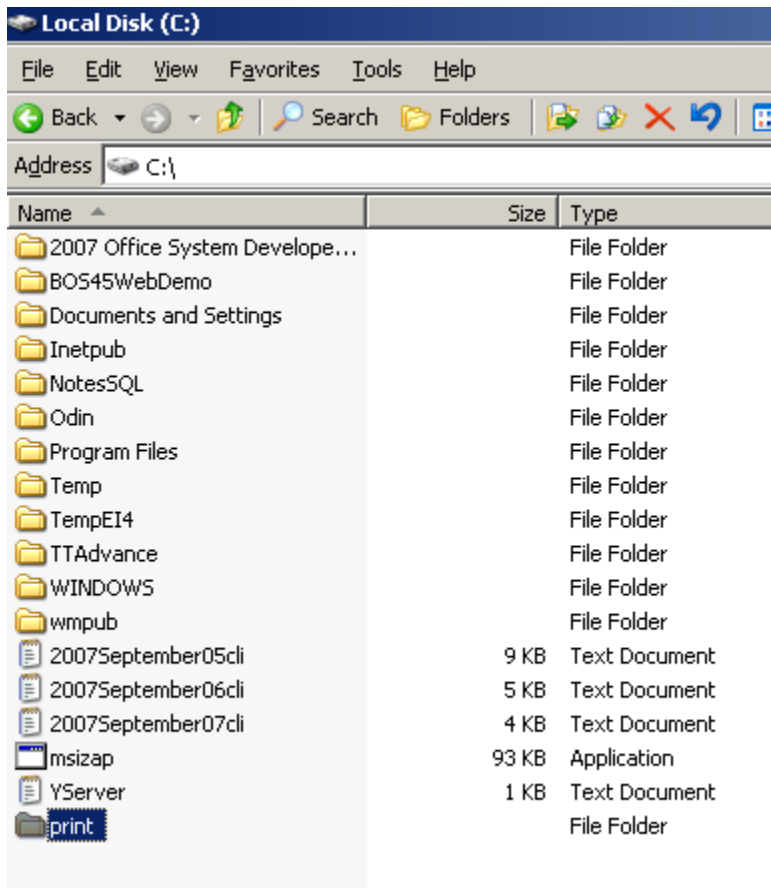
Local Disk (C:)

File Edit View Favorites Tools Help

Back Search Folders

Address C:\

| Name | Size | Type |
|---|---|---|
| 2007 Office System Develope... | | File Folder |
| BOS45WebDemo | | File Folder |
| Documents and Settings | | File Folder |
| Inetpub | | File Folder |
| NotesSQL | | File Folder |
| Odin | | File Folder |
| Program Files | | File Folder |
| Temp | | File Folder |
| TempEI4 | | File Folder |
| TTAdvance | | File Folder |
| WINDOWS | | File Folder |
| wmpub | | File Folder |
| 2007September05cli | 9 KB | Text Document |
| 2007September06cli | 5 KB | Text Document |
| 2007September07cli | 4 KB | Text Document |
| msizap | 93 KB | Application |
| YServer | 1 KB | Text Document |
| print | | File Folder |